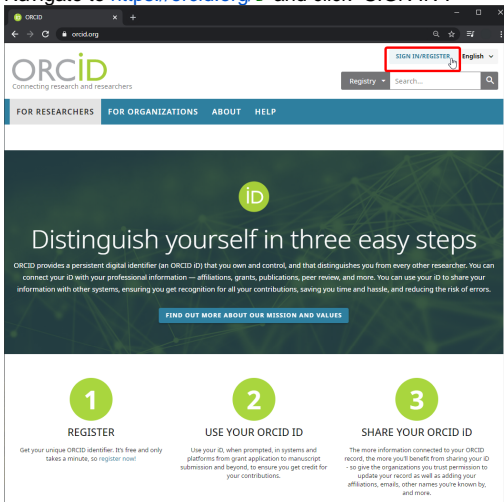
Navigate to https://orcid.org/ and click "SIGN IN/"

ORCID
orcid.org

SIGN IN/REGISTER
English

ORCID
Connecting research and researchers

Registry
Search...

FOR RESEARCHERS FOR ORGANIZATIONS ABOUT HELP

iD

Distinguish yourself in three easy steps

ORCID provides a persistent digital identifier (an ORCID iD) that you own and control, and that distinguishes you from every other researcher. You can connect your iD with your professional information — affiliations, grants, publications, peer review, and more. You can use your iD to share your information with other systems, ensuring you get recognition for all your contributions, saving you time and hassle, and reducing the risk of errors.

FIND OUT MORE ABOUT OUR MISSION AND VALUES

1
REGISTER
Get your unique ORCID identifier. It's free and only takes a minute, so register now!

2
USE YOUR ORCID ID
Use your iD, when prompted, in systems and platforms from grant application to manuscript submission and beyond, to ensure you get credit for your contributions.

3
SHARE YOUR ORCID iD
The more information connected to your ORCID record, the more you'll benefit from sharing your iD - so give the organizations you trust permission to update your record as well as adding your affiliations, emails, other names you're known by, and more.